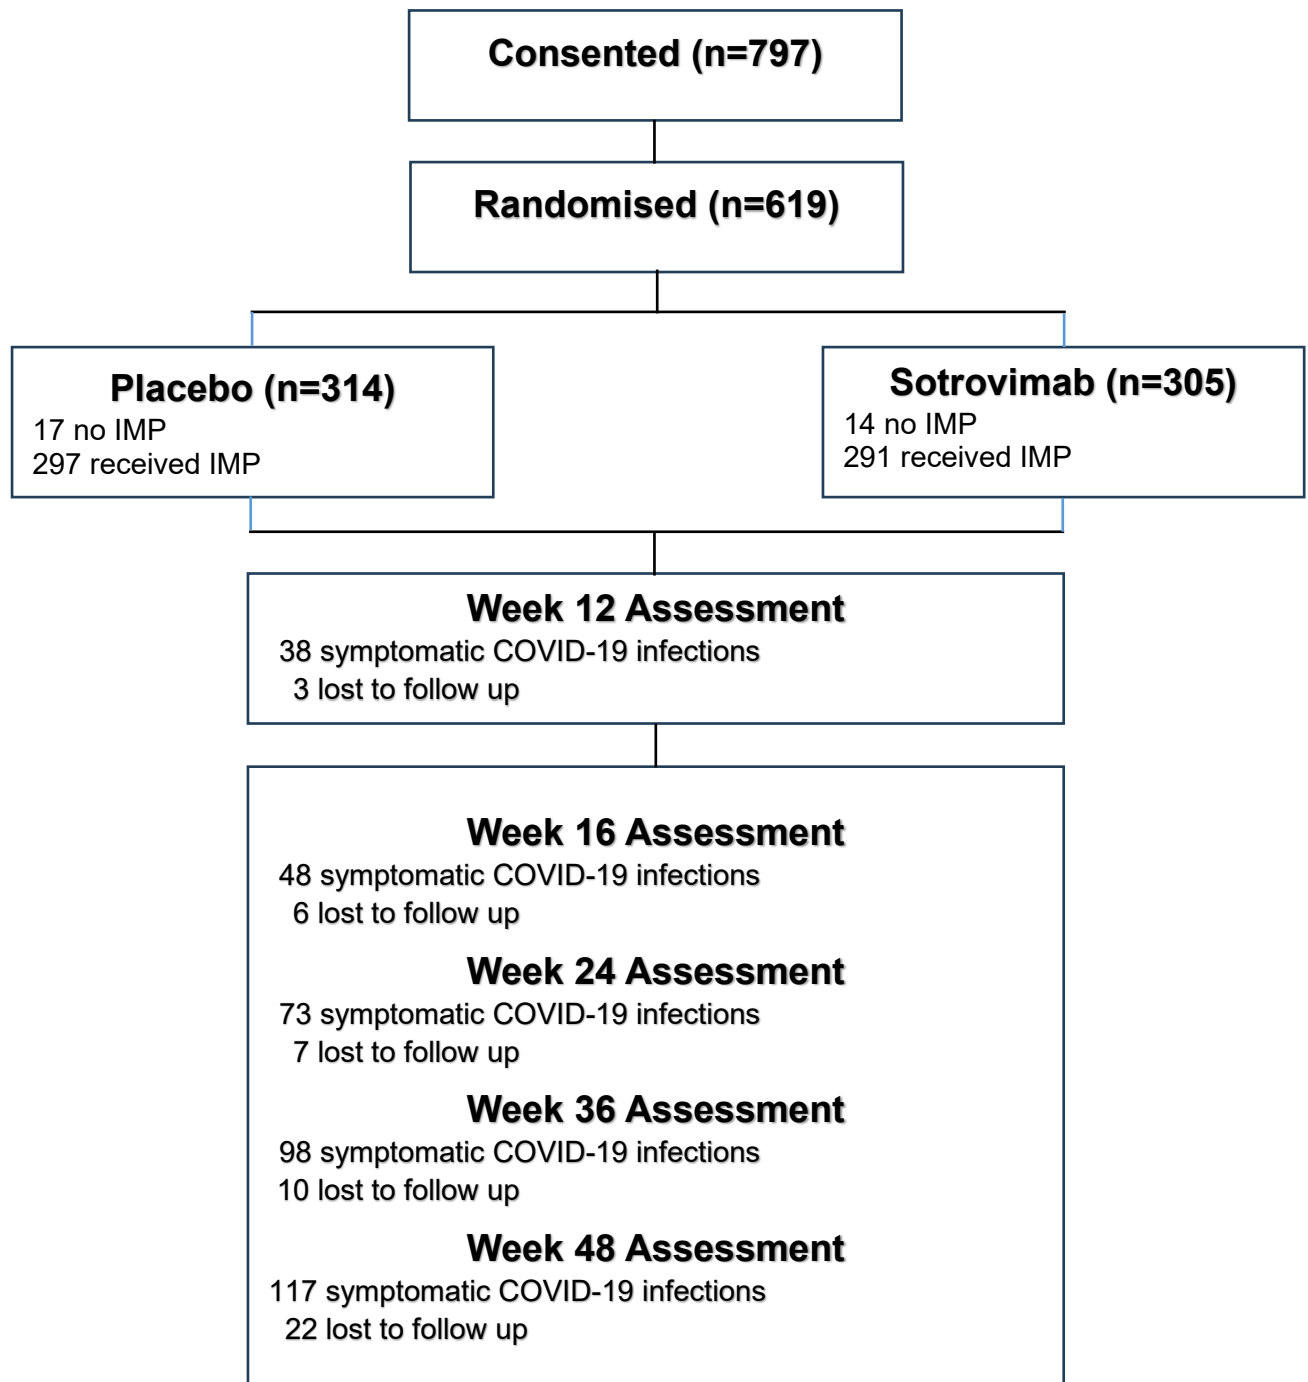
Consented (n=797)

Randomised (n=619)

Placebo (n=314)
17 no IMP
297 received IMP

Sotrovimab (n=305)
14 no IMP
291 received IMP

Week 12 Assessment
38 symptomatic COVID-19 infections
3 lost to follow up

Week 16 Assessment
48 symptomatic COVID-19 infections
6 lost to follow up

Week 24 Assessment
73 symptomatic COVID-19 infections
7 lost to follow up

Week 36 Assessment
98 symptomatic COVID-19 infections
10 lost to follow up

Week 48 Assessment
117 symptomatic COVID-19 infections
22 lost to follow up